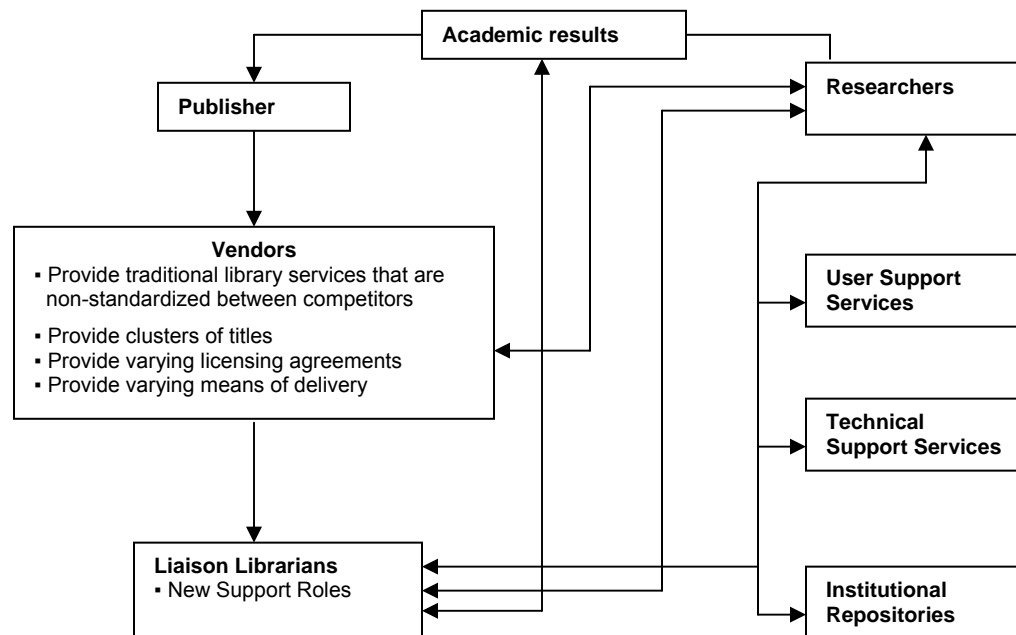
Academic results

Publisher

Researchers

Vendors
▪ Provide traditional library services that are non-standardized between competitors
▪ Provide clusters of titles
▪ Provide varying licensing agreements
▪ Provide varying means of delivery

User Support Services

Technical Support Services

Liaison Librarians
▪ New Support Roles

Institutional Repositories